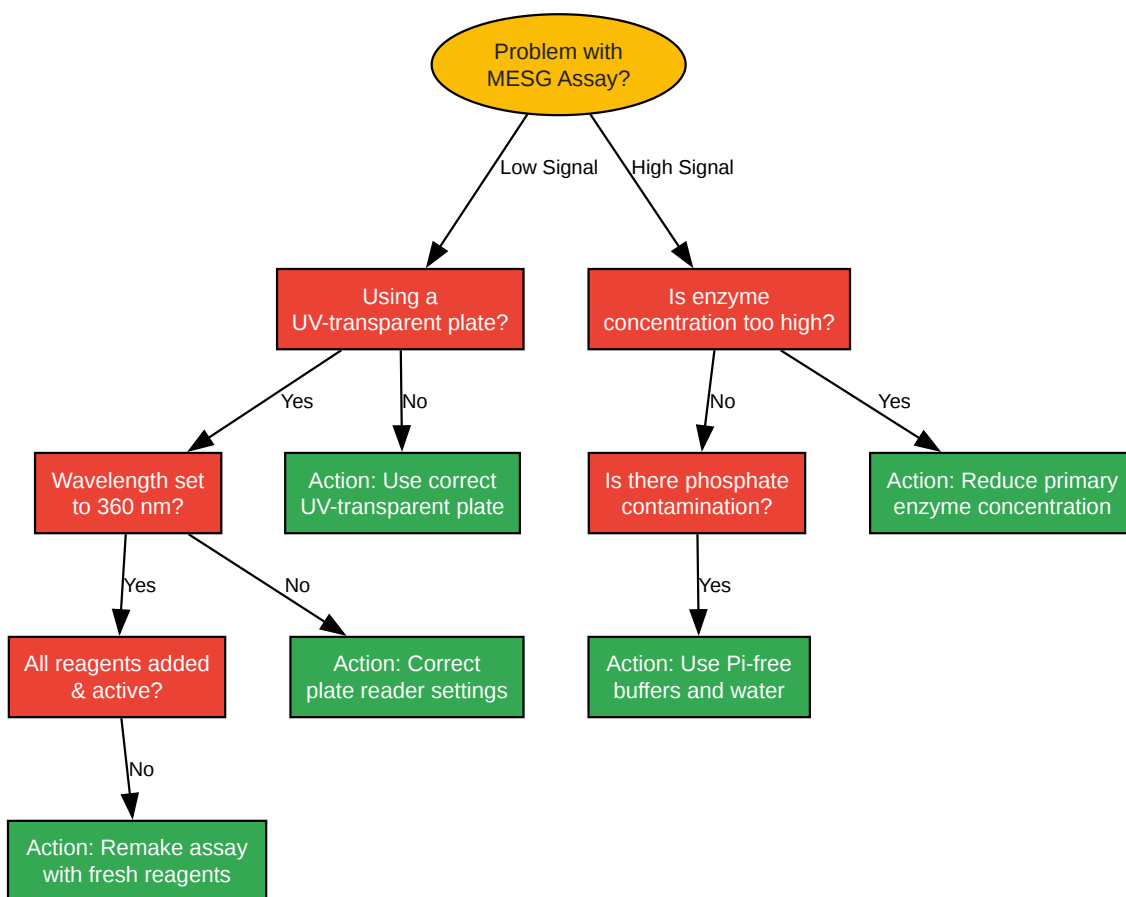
Problem with MESG Assay?

Low Signal

High Signal

Using a UV-transparent plate?

Is enzyme concentration too high?

Yes

No

No

Yes

Wavelength set to 360 nm?

Action: Use correct UV-transparent plate

Is there phosphate contamination?

Action: Reduce primary enzyme concentration

Yes

No

Yes

All reagents added & active?

Action: Correct plate reader settings

Action: Use Pi-free buffers and water

No

Action: Remake assay with fresh reagents